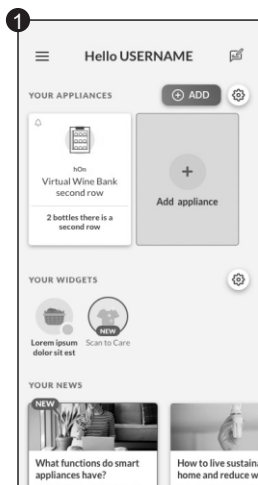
1

Hello USERNAME

YOUR APPLIANCES

ADD

hOn
Virtual Wine Bank second row

2 bottles there is a second row

Add appliance

YOUR WIDGETS

Lorem ipsum dolor sit est

NEW
Scan to Care

YOUR NEWS

NEW
What functions do smart appliances have?

How to live sustain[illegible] home and reduce w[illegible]